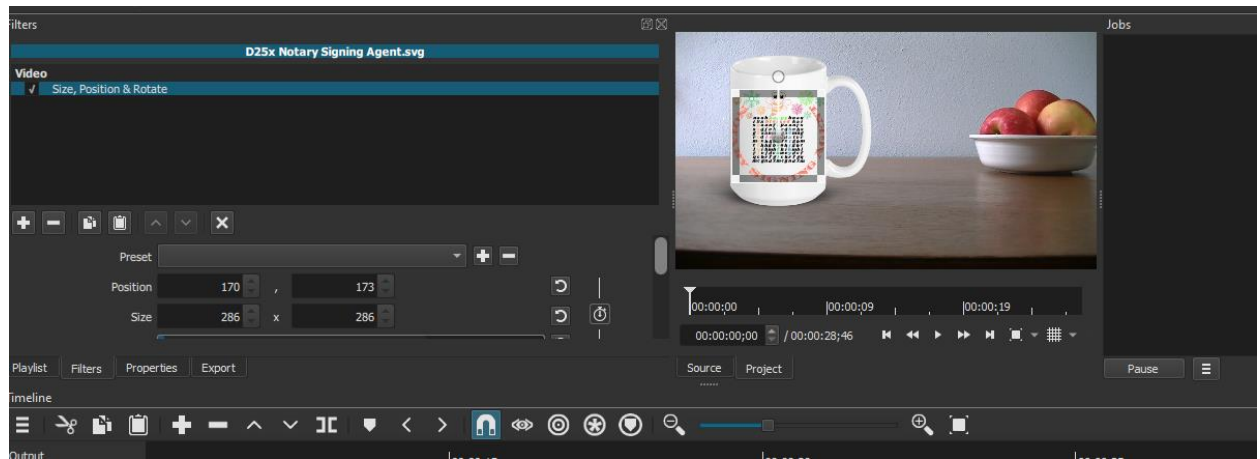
Filters

D25x Notary Signing Agent.svg

Video

✓ Size, Position & Rotate

Preset

Position 170 , 173

Size 286 x 286

Playlist Filters Properties Export

Jobs

00:00;00 |00:00;09 |00:00;19

00:00:00;00 / 00:00:28;46

Source Project

Pause

Timeline

Output